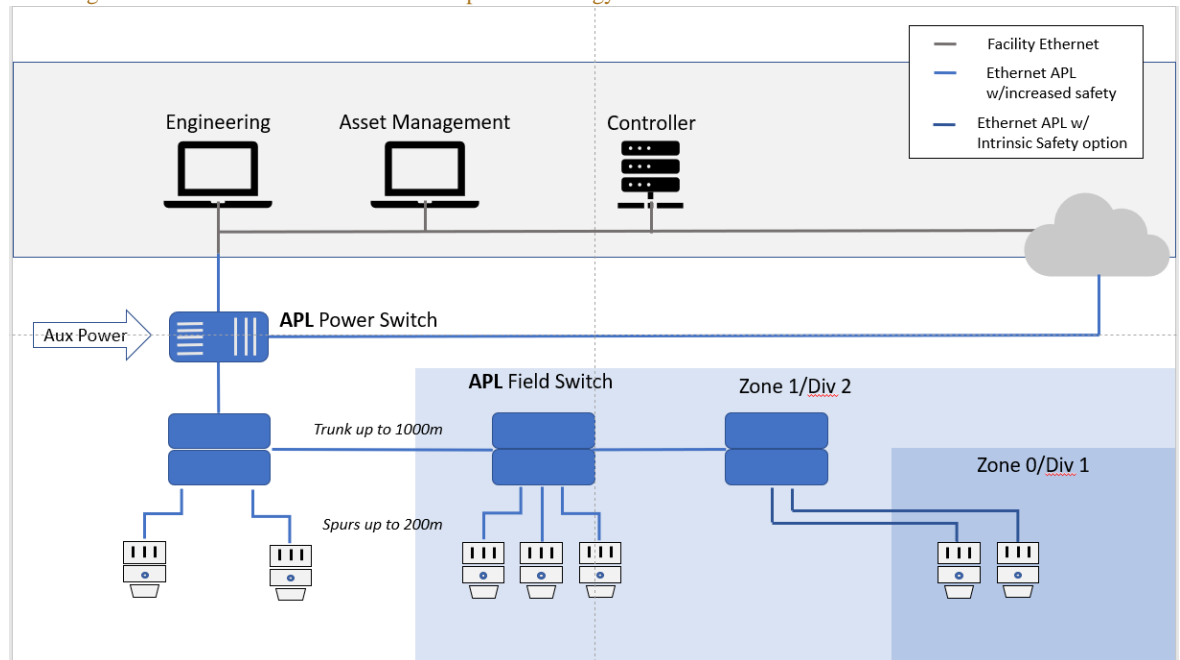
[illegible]

Facility Ethernet
Ethernet APL w/increased safety
Ethernet APL w/ Intrinsic Safety option

Engineering
Asset Management
Controller

Aux Power
APL Power Switch

APL Field Switch
Zone 1/Div 2
Zone 0/Div 1

Trunk up to 1000m
Spurs up to 200m